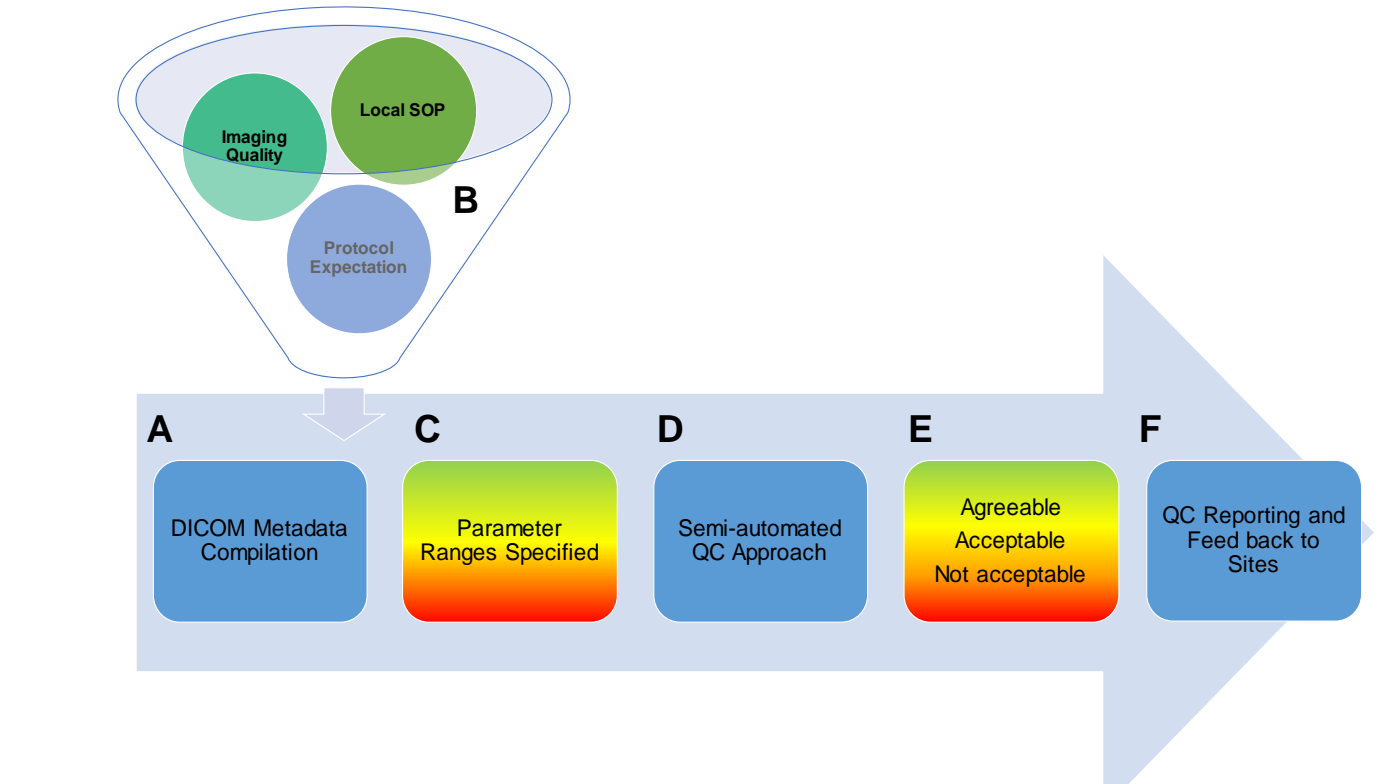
Local SOP

Imaging Quality

B

Protocol Expectation

A

DICOM Metadata Compilation

C

Parameter Ranges Specified

D

Semi-automated QC Approach

E

Agreeable
Acceptable
Not acceptable

F

QC Reporting and Feed back to Sites